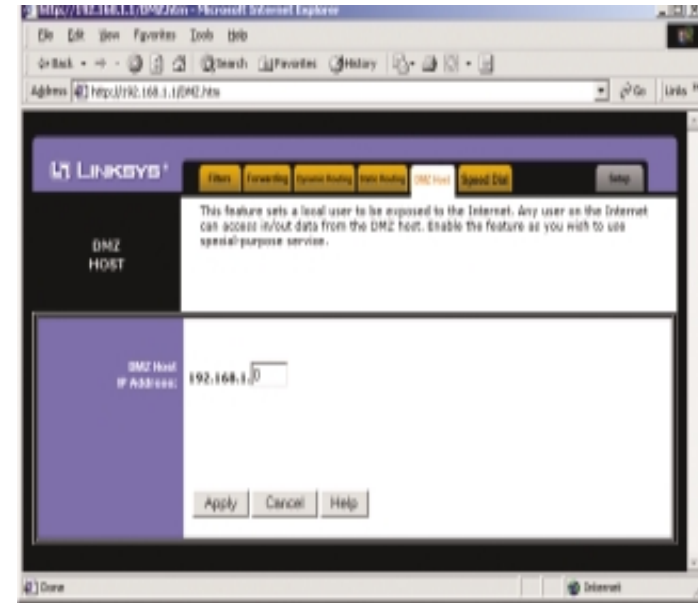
http://192.168.1.1/DMZ.htm - Microsoft Internet Explorer

File Edit View Favorites Tools Help

Back Search Favorites History

Address http://192.168.1.1/DMZ.htm Go Links

LINKSYS

Filters Forwarding Dynamic Routing Static Routing DMZ Host Speed Dial Setup

DMZ HOST

This feature sets a local user to be exposed to the Internet. Any user on the Internet can access in/out data from the DMZ host. Enable the feature as you wish to use special-purpose service.

DMZ Host IP Address: 192.168.1. 0

Apply Cancel Help

Done Internet